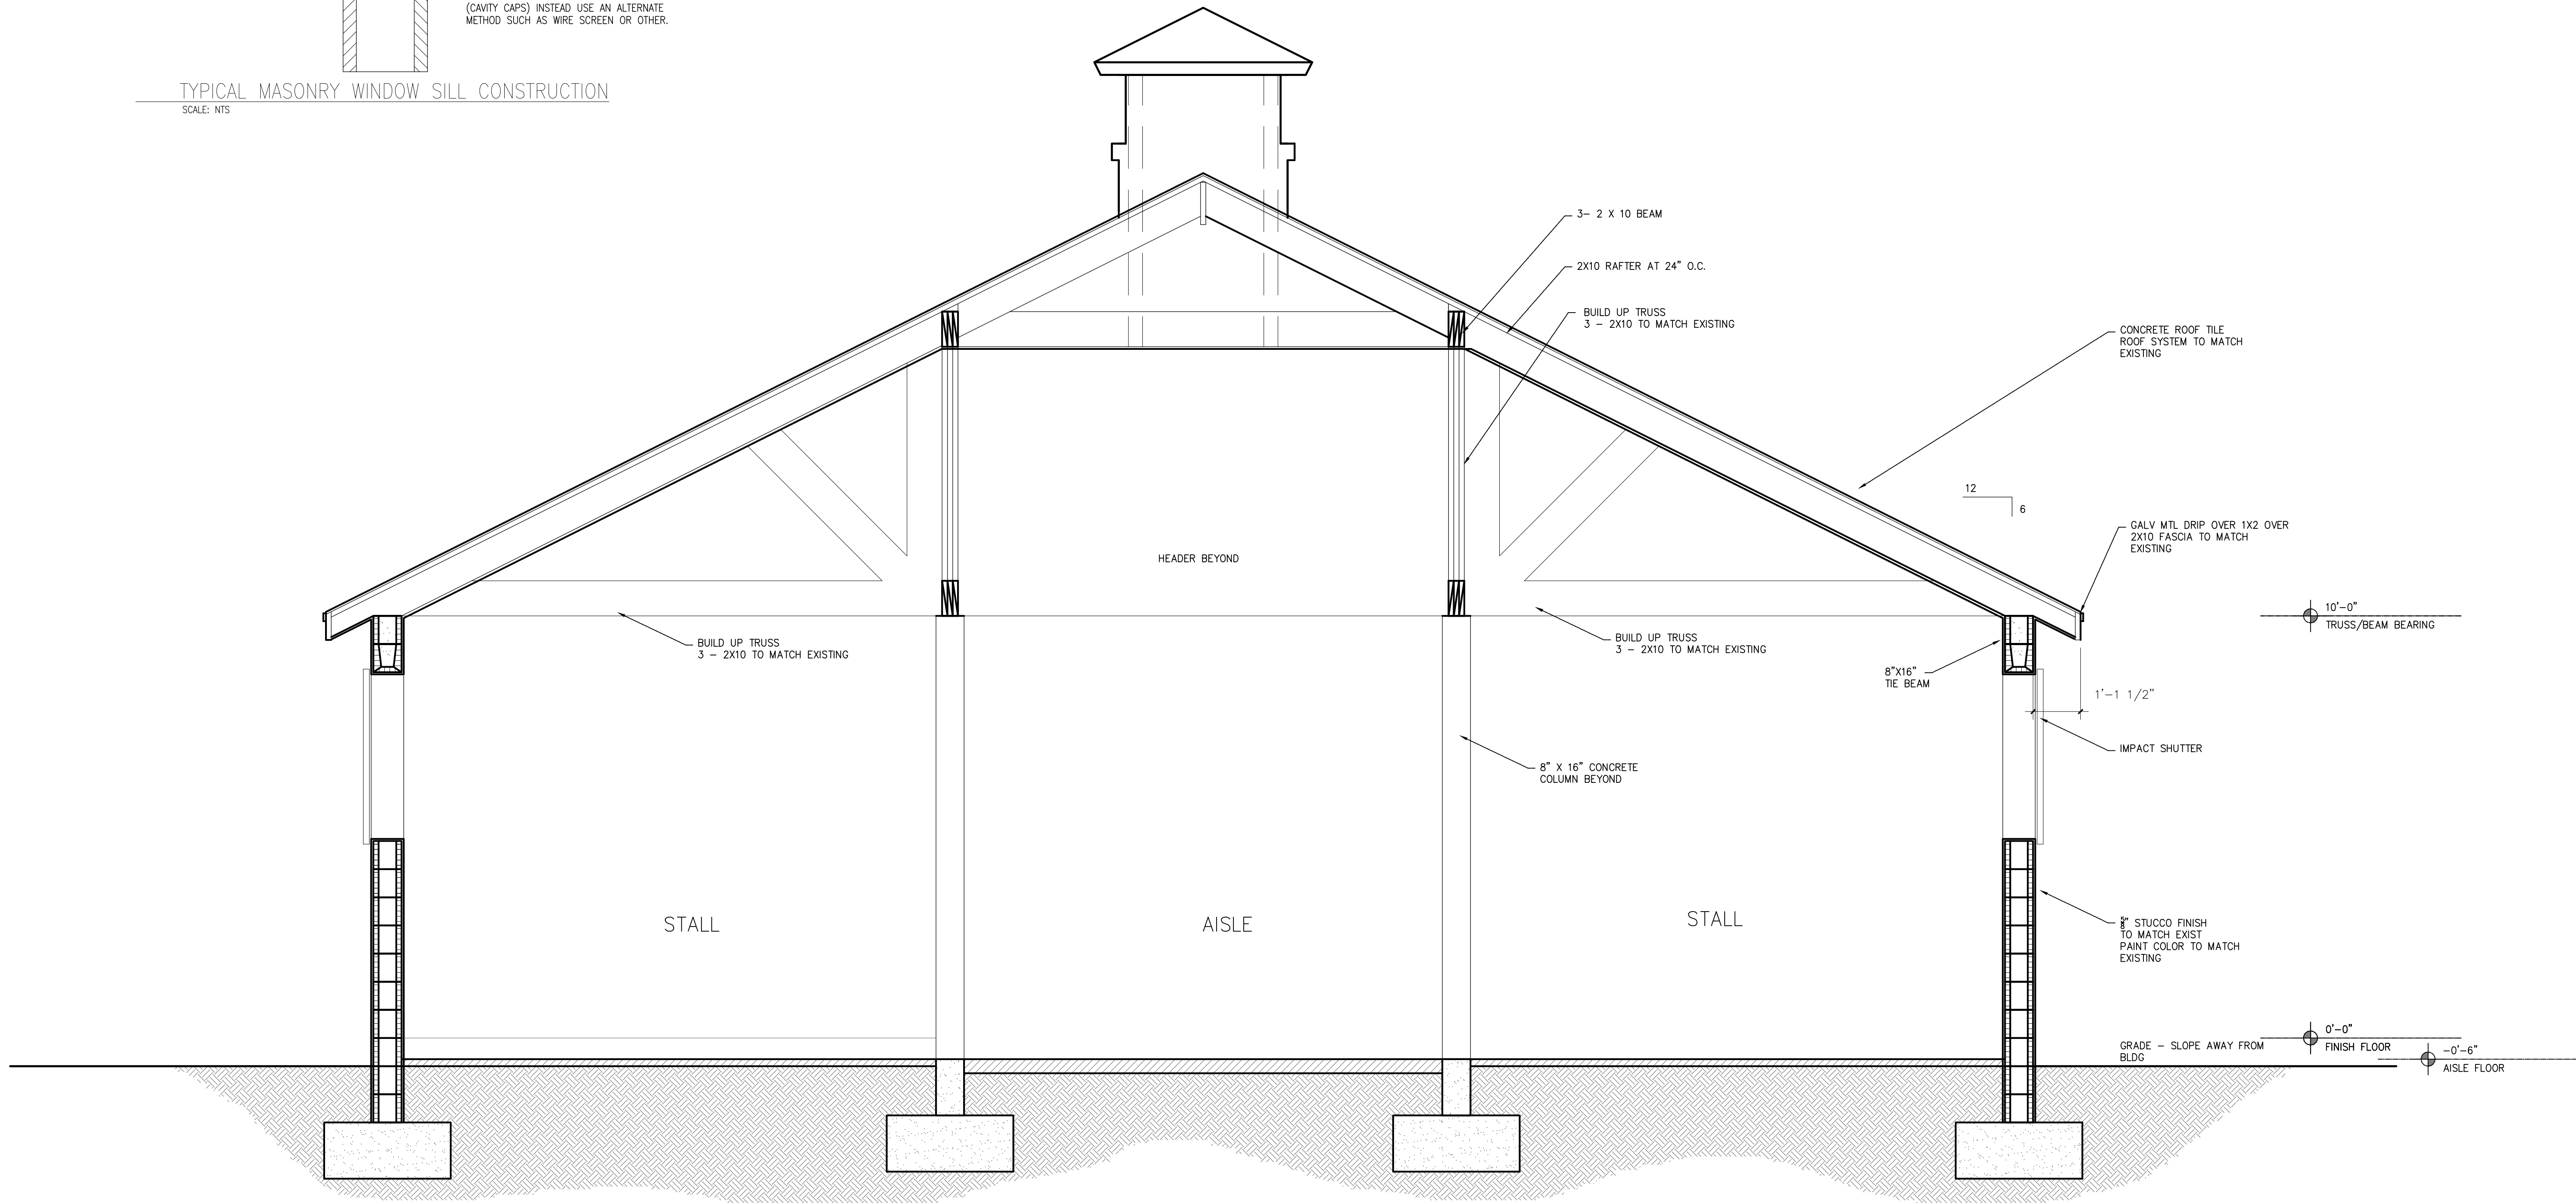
(CAVITY CAPS) INSTEAD USE AN ALTERNATE METHOD SUCH AS WIRE SCREEN OR OTHER.

TYPICAL MASONRY WINDOW SILL CONSTRUCTION
SCALE: NTS

3– 2 X 10 BEAM

2X10 RAFTER AT 24" O.C.

BUILD UP TRUSS
3 – 2X10 TO MATCH EXISTING

CONCRETE ROOF TILE ROOF SYSTEM TO MATCH EXISTING

12
6

GALV MTL DRIP OVER 1X2 OVER 2X10 FASCIA TO MATCH EXISTING

HEADER BEYOND

10'–0"
TRUSS/BEAM BEARING

BUILD UP TRUSS
3 – 2X10 TO MATCH EXISTING

BUILD UP TRUSS
3 – 2X10 TO MATCH EXISTING

8"X16"
TIE BEAM

1'–1 1/2"

IMPACT SHUTTER

8" X 16" CONCRETE COLUMN BEYOND

STALL

AISLE

STALL

$\frac{5}{8}$" STUCCO FINISH TO MATCH EXIST PAINT COLOR TO MATCH EXISTING

GRADE – SLOPE AWAY FROM BLDG

0'–0"
FINISH FLOOR

–0'–6"
AISLE FLOOR